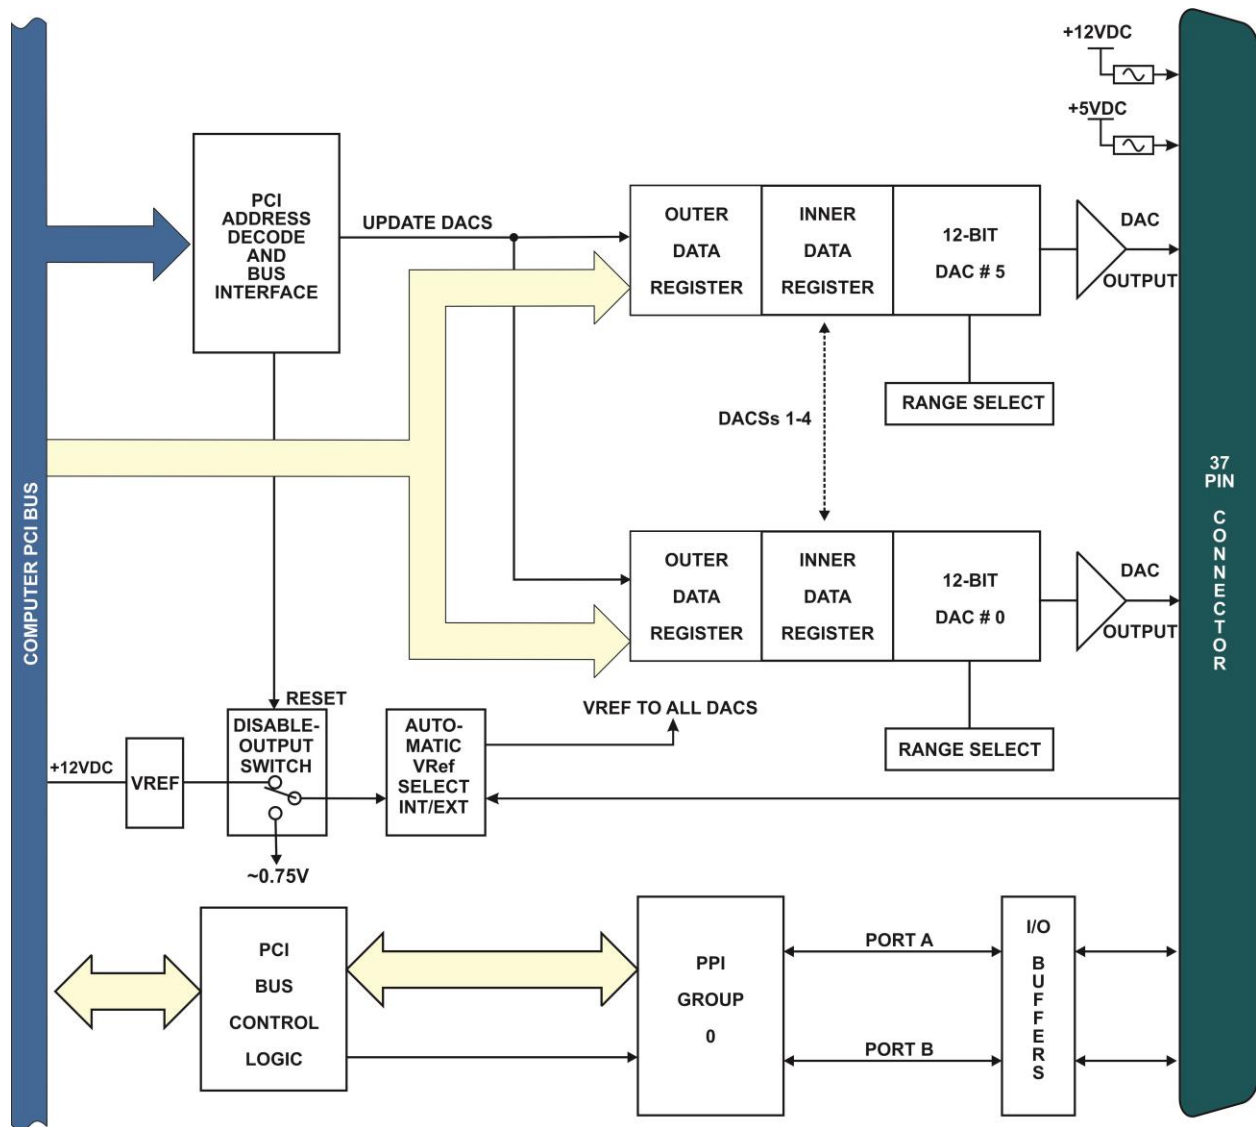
+12VDC

+5VDC

PCI ADDRESS DECODE AND BUS INTERFACE

UPDATE DACS

OUTER DATA REGISTER

INNER DATA REGISTER

12-BIT DAC # 5

DAC OUTPUT

RANGE SELECT

DACSs 1-4

COMPUTER PCI BUS

37 PIN CONNECTOR

OUTER DATA REGISTER

INNER DATA REGISTER

12-BIT DAC # 0

DAC OUTPUT

RESET

DISABLE-OUTPUT SWITCH

AUTO-MATIC VRef SELECT INT/EXT

VREF TO ALL DACS

RANGE SELECT

+12VDC

VREF

~0.75V

PCI BUS CONTROL LOGIC

PPI GROUP 0

PORT A

PORT B

I/O BUFFERS